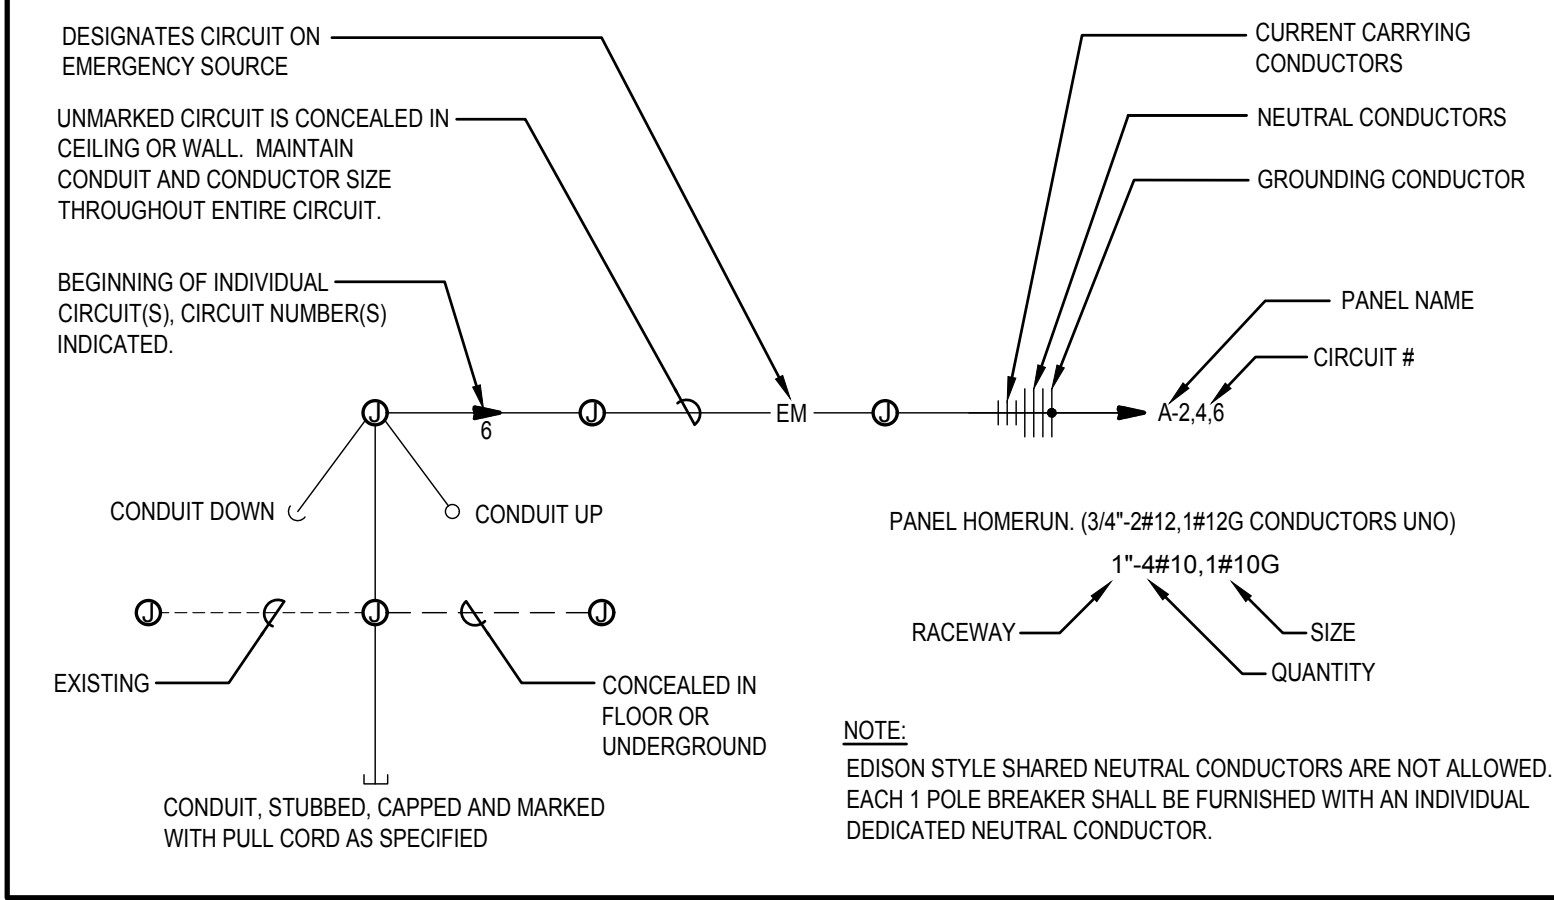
DESIGNATES CIRCUIT ON EMERGENCY SOURCE

UNMARKED CIRCUIT IS CONCEALED IN CEILING OR WALL. MAINTAIN CONDUIT AND CONDUCTOR SIZE THROUGHOUT ENTIRE CIRCUIT.

BEGINNING OF INDIVIDUAL CIRCUIT(S), CIRCUIT NUMBER(S) INDICATED.

CURRENT CARRYING CONDUCTORS

NEUTRAL CONDUCTORS

GROUNDING CONDUCTOR

PANEL NAME

CIRCUIT #

J

6

J

EM

J

A-2,4,6

CONDUIT DOWN

CONDUIT UP

PANEL HOMERUN. (3/4"-2#12,1#12G CONDUCTORS UNO)

1"-4#10,1#10G

J

J

J

RACEWAY

SIZE

QUANTITY

EXISTING

CONCEALED IN FLOOR OR UNDERGROUND

NOTE:

EDISON STYLE SHARED NEUTRAL CONDUCTORS ARE NOT ALLOWED. EACH 1 POLE BREAKER SHALL BE FURNISHED WITH AN INDIVIDUAL DEDICATED NEUTRAL CONDUCTOR.

CONDUIT, STUBBED, CAPPED AND MARKED WITH PULL CORD AS SPECIFIED